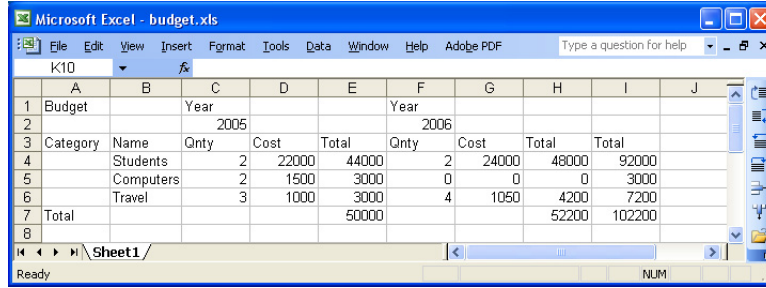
Microsoft Excel - budget.xls

File Edit View Insert Format Tools Data Window Help Adobe PDF

Type a question for help

K10

| | A | B | C | D | E | F | G | H | I | J |
|---|---|---|---|---|---|---|---|---|---|---|
| 1 | Budget | | Year | | | Year | | | | |
| 2 | | | 2005 | | | 2006 | | | | |
| 3 | Category | Name | Qnty | Cost | Total | Qnty | Cost | Total | Total | |
| 4 | | Students | 2 | 22000 | 44000 | 2 | 24000 | 48000 | 92000 | |
| 5 | | Computers | 2 | 1500 | 3000 | 0 | 0 | 0 | 3000 | |
| 6 | | Travel | 3 | 1000 | 3000 | 4 | 1050 | 4200 | 7200 | |
| 7 | Total | | | | 50000 | | | 52200 | 102200 | |
| 8 | | | | | | | | | | |

Sheet1

Ready

NUM